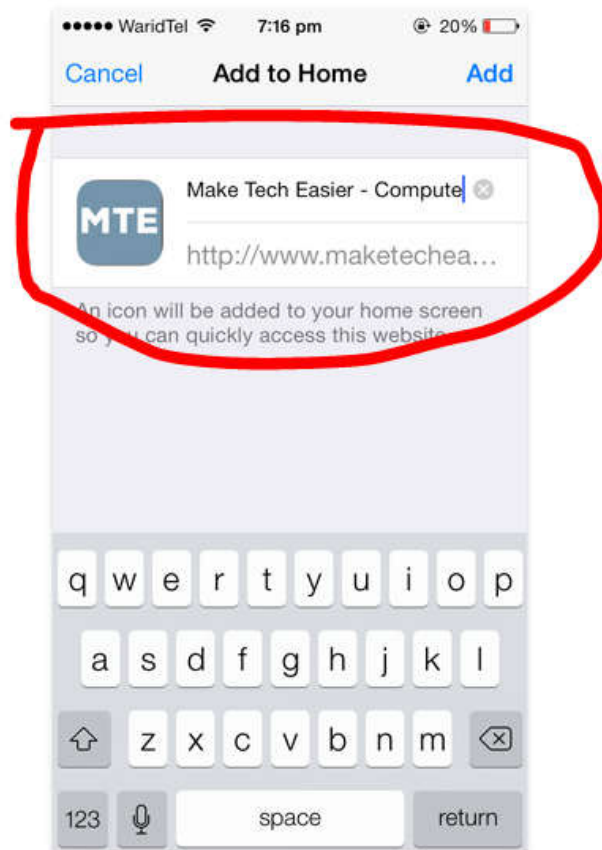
●●●●● WaridTel 7:16 pm 20%

Cancel Add to Home Add

MTE

Make Tech Easier - Compute

http://www.maketechea...

An icon will be added to your home screen so you can quickly access this website.

q w e r t y u i o p

a s d f g h j k l

z x c v b n m

123 space return